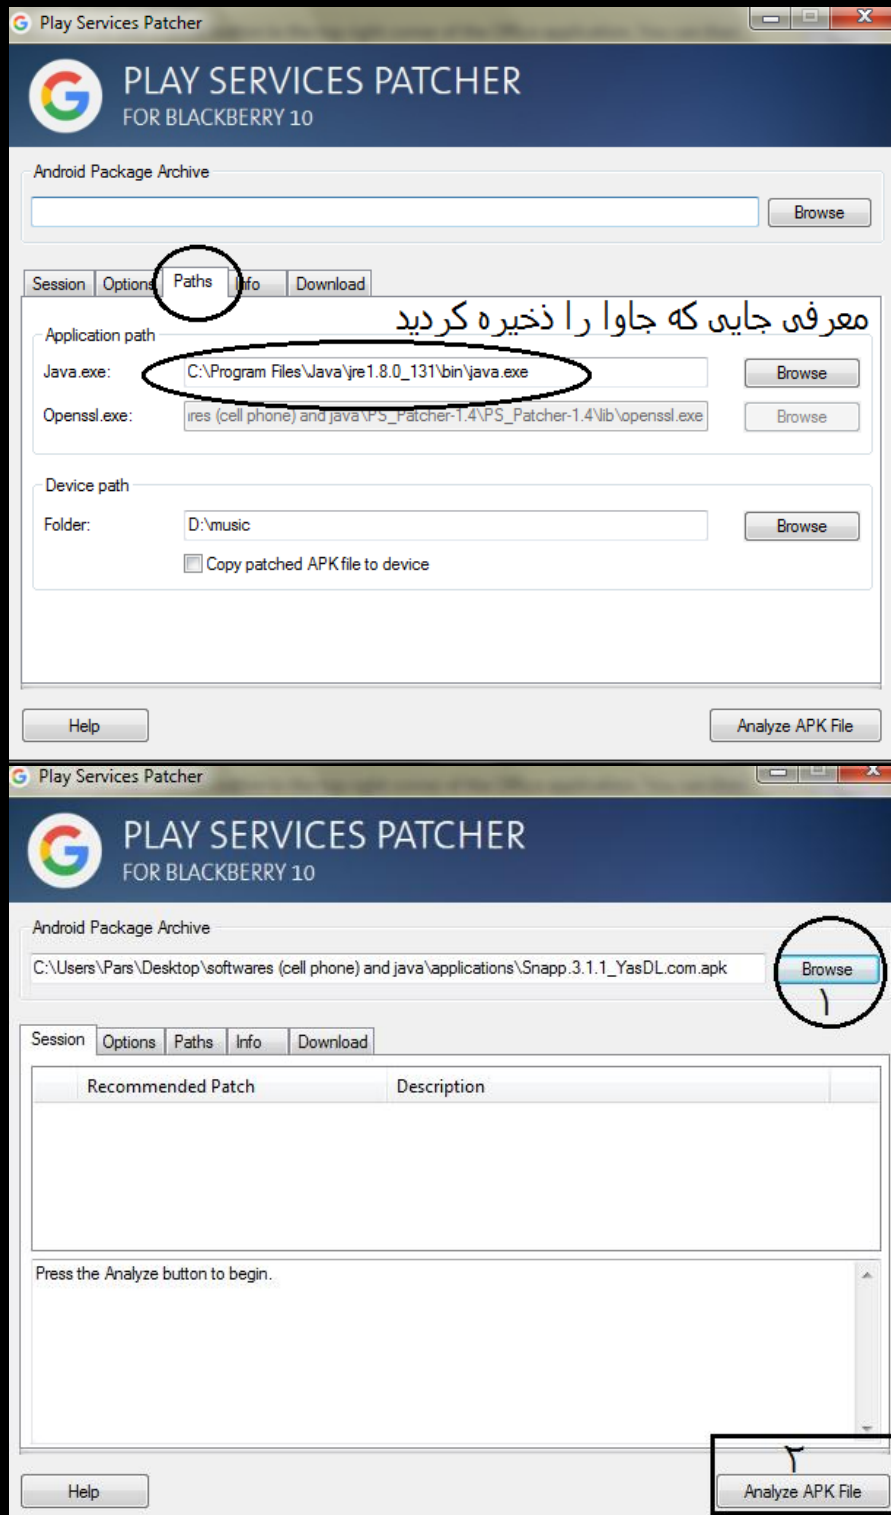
Play Services Patcher

PLAY SERVICES PATCHER
FOR BLACKBERRY 10

Android Package Archive

Browse

Session | Options | Paths | Info | Download

معرفی جایی که جاوا را ذخیره کردید

Application path

Java.exe: C:\Program Files\Java\jre1.8.0_131\bin\java.exe Browse

Openssl.exe: ires (cell phone) and java\PS_Patcher-1.4\PS_Patcher-1.4\lib\openssl.exe Browse

Device path

Folder: D:\music Browse

Copy patched APK file to device

Help

Analyze APK File

Play Services Patcher

PLAY SERVICES PATCHER
FOR BLACKBERRY 10

Android Package Archive

C:\Users\Pars\Desktop\softwares (cell phone) and java\applications\Snapp.3.1.1_YasDL.com.apk

Browse

١

Session | Options | Paths | Info | Download

| | Recommended Patch | Description |
|---|---|---|

Press the Analyze button to begin.

Help

٢

Analyze APK File